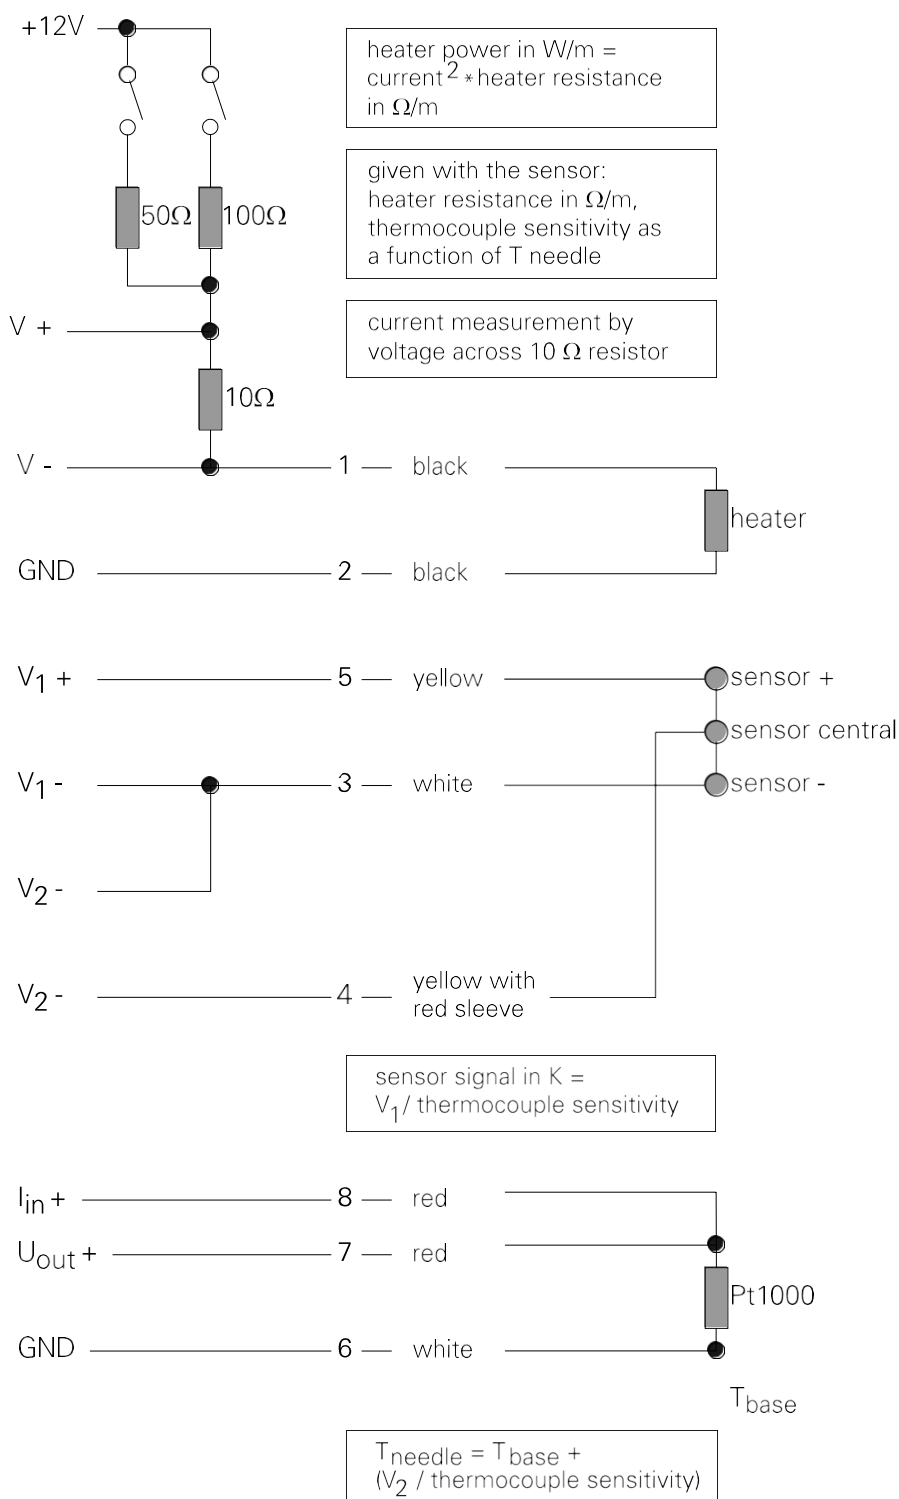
+12V

heater power in W/m = current$^2$ * heater resistance in Ω/m

given with the sensor: heater resistance in Ω/m, thermocouple sensitivity as a function of T needle

50Ω 100Ω

V +

current measurement by voltage across 10 Ω resistor

10Ω

V - 1 — black

heater

GND 2 — black

$V_1$ + 5 — yellow sensor +

sensor central

$V_1$ - 3 — white sensor -

$V_2$ -

$V_2$ - 4 — yellow with red sleeve

sensor signal in K = $V_1$ / thermocouple sensitivity

$I_{in}$ + 8 — red

$U_{out}$ + 7 — red

Pt1000

GND 6 — white

$T_{base}$

$T_{needle}$ = $T_{base}$ + ($V_2$ / thermocouple sensitivity)